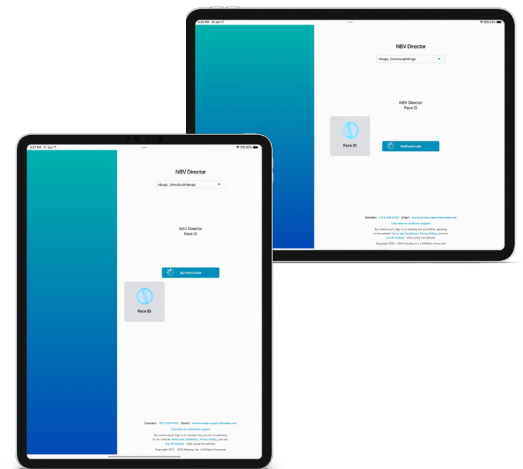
NBV Director

Hbugo_Director@nbvgo

NBV Director
Face ID

Face ID

Authenticate

Direction: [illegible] Email: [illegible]

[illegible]

NBV Director

Hbugo_Director@nbvgo

NBV Director
Face ID

Authenticate

Face ID

Direction: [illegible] Email: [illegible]

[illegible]